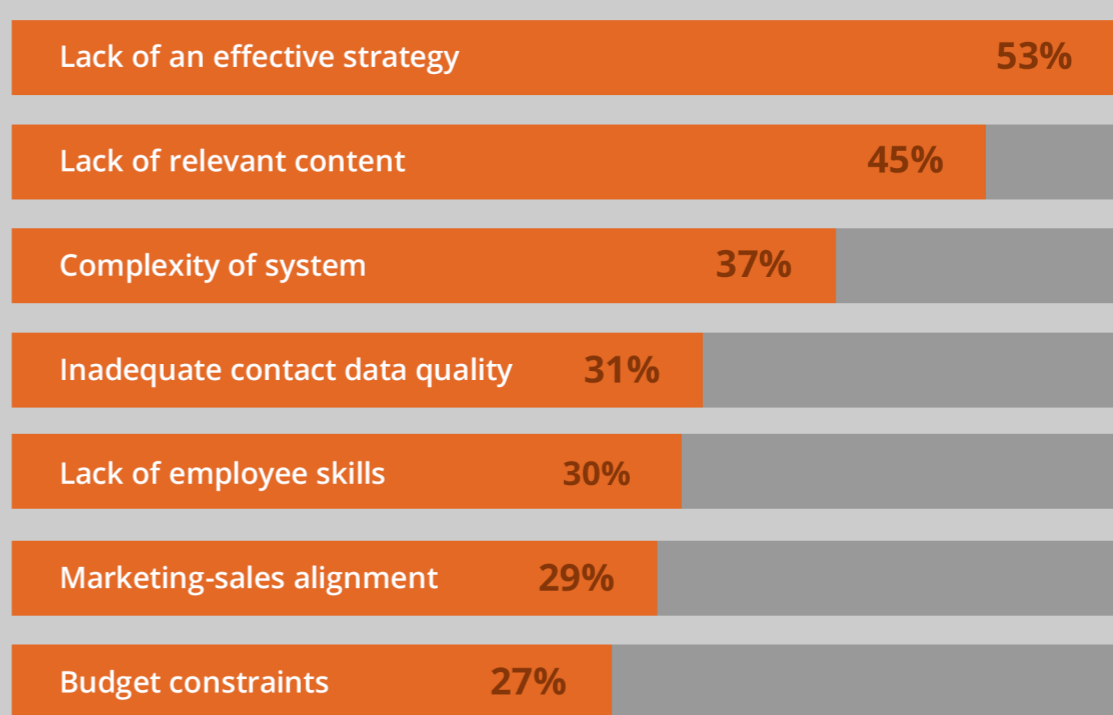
Lack of an effective strategy 53%

Lack of relevant content 45%

Complexity of system 37%

Inadequate contact data quality 31%

Lack of employee skills 30%

Marketing-sales alignment 29%

Budget constraints 27%